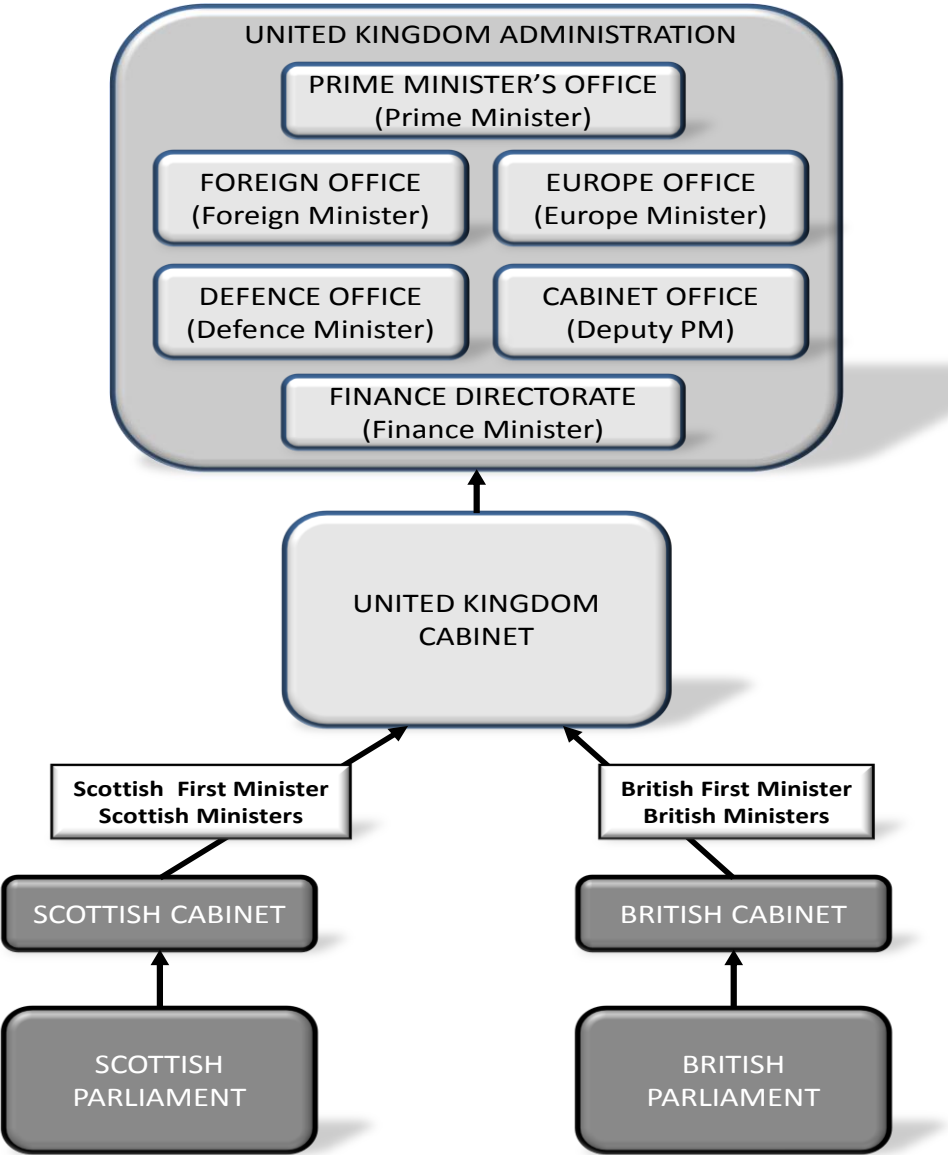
UNITED KINGDOM ADMINISTRATION

PRIME MINISTER'S OFFICE
(Prime Minister)

FOREIGN OFFICE
(Foreign Minister)

EUROPE OFFICE
(Europe Minister)

DEFENCE OFFICE
(Defence Minister)

CABINET OFFICE
(Deputy PM)

FINANCE DIRECTORATE
(Finance Minister)

UNITED KINGDOM
CABINET

Scottish First Minister
Scottish Ministers

British First Minister
British Ministers

SCOTTISH CABINET

BRITISH CABINET

SCOTTISH
PARLIAMENT

BRITISH
PARLIAMENT